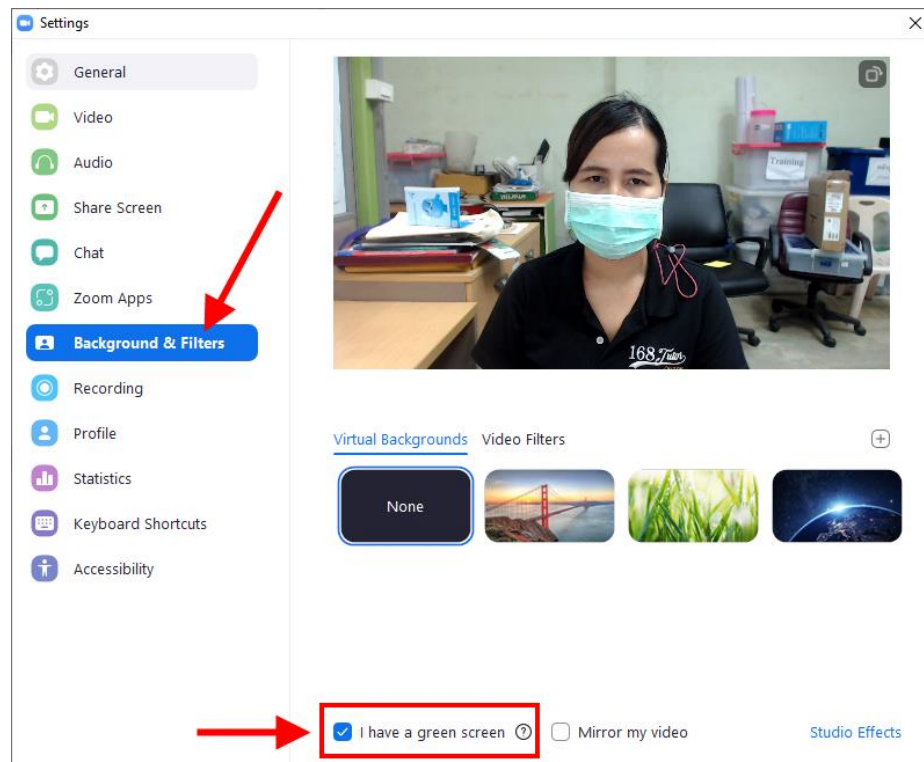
Settings

General
Video
Audio
Share Screen
Chat
Zoom Apps
Background & Filters
Recording
Profile
Statistics
Keyboard Shortcuts
Accessibility

Training

168 Tutor

Virtual Backgrounds Video Filters

None

I have a green screen
Mirror my video
Studio Effects